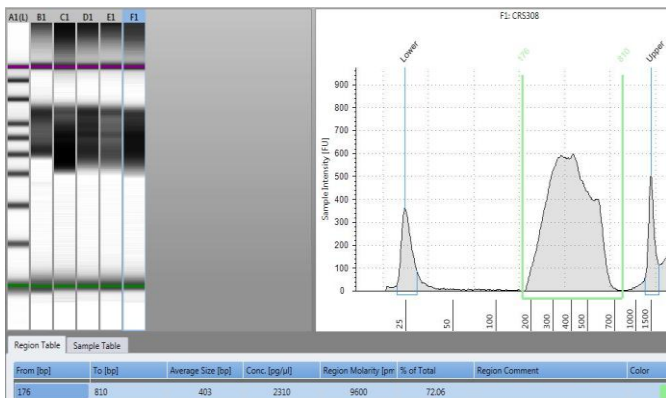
A1(L) B1 C1 D1 E1 F1

F1: CRS308

Lower 176 810 Upper

Sample Intensity [FU]

900
800
700
600
500
400
300
200
100
0

25 50 100 200 300 400 500 700 1000 1500

Region Table | Sample Table

| From [bp] | To [bp] | Average Size [bp] | Conc. [pg/µl] | Region Molarity [pm | % of Total | Region Comment | Color |
|---|---|---|---|---|---|---|---|
| 176 | 810 | 403 | 2310 | 9600 | 72.06 | | |